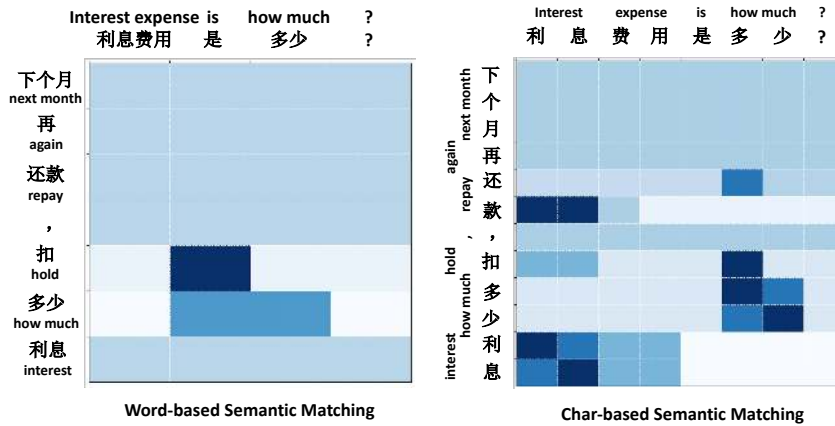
Interest expense is how much ?
利息费用 是 多少 ?

下个月
next month
再
again
还款
repay
,
扣
hold
多少
how much
利息
interest

Word-based Semantic Matching

Interest expense is how much ?
利 息 费 用 是 多 少 ?

next month
下
个
月
again
再
repay
还
款
,
hold
扣
how much
多
少
interest
利
息

Char-based Semantic Matching